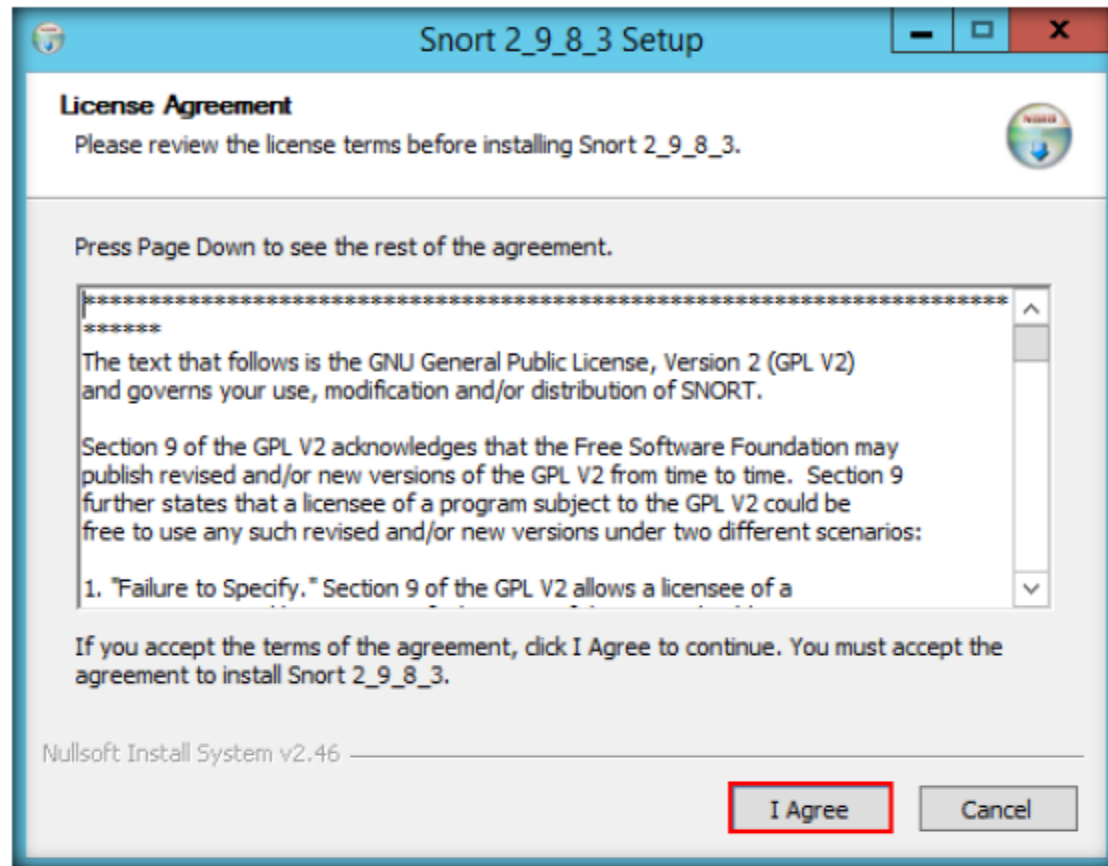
Snort 2_9_8_3 Setup

License Agreement
Please review the license terms before installing Snort 2_9_8_3.

Press Page Down to see the rest of the agreement.

****************************************************************************

The text that follows is the GNU General Public License, Version 2 (GPL V2) and governs your use, modification and/or distribution of SNORT.

Section 9 of the GPL V2 acknowledges that the Free Software Foundation may publish revised and/or new versions of the GPL V2 from time to time. Section 9 further states that a licensee of a program subject to the GPL V2 could be free to use any such revised and/or new versions under two different scenarios:

1. "Failure to Specify." Section 9 of the GPL V2 allows a licensee of a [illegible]

If you accept the terms of the agreement, click I Agree to continue. You must accept the agreement to install Snort 2_9_8_3.

Nullsoft Install System v2.46

I Agree
Cancel